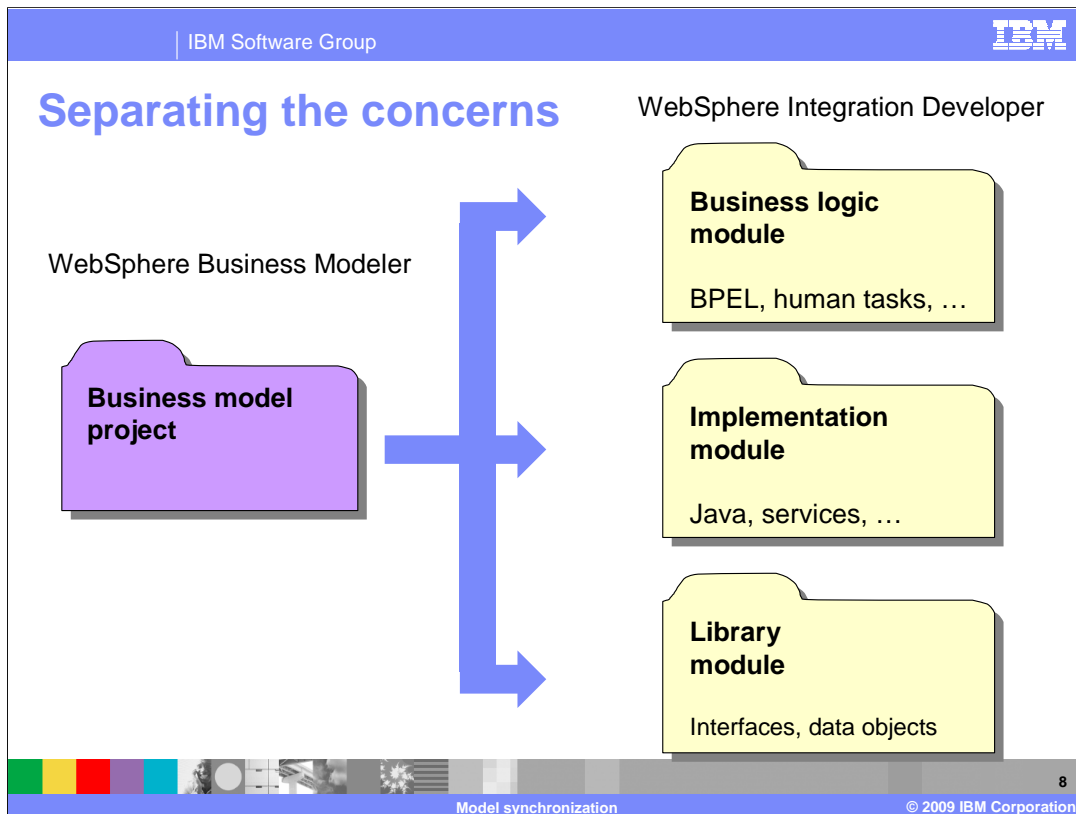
IBM Software Group

IBM

Separating the concerns

WebSphere Integration Developer

WebSphere Business Modeler

Business model project

Business logic module

BPEL, human tasks, …

Implementation module

Java, services, …

Library module

Interfaces, data objects

8

Model synchronization

© 2009 IBM Corporation